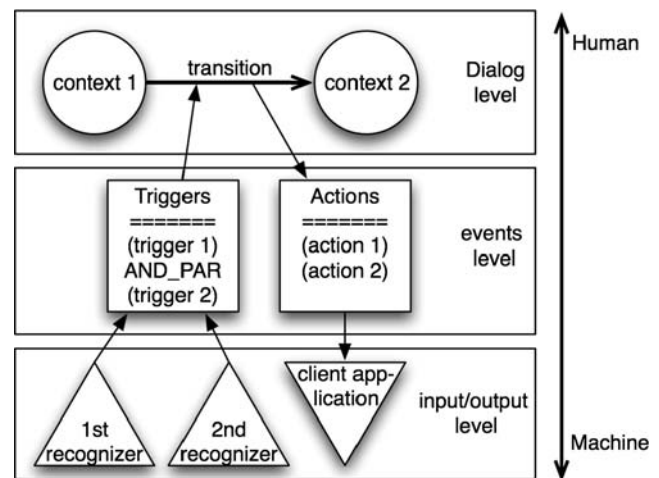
context 1

transition

context 2

Dialog level

Human

Triggers
=======
(trigger 1)
AND_PAR
(trigger 2)

Actions
=======
(action 1)
(action 2)

events level

client app-lication

input/output level

1st recognizer

2nd recognizer

Machine